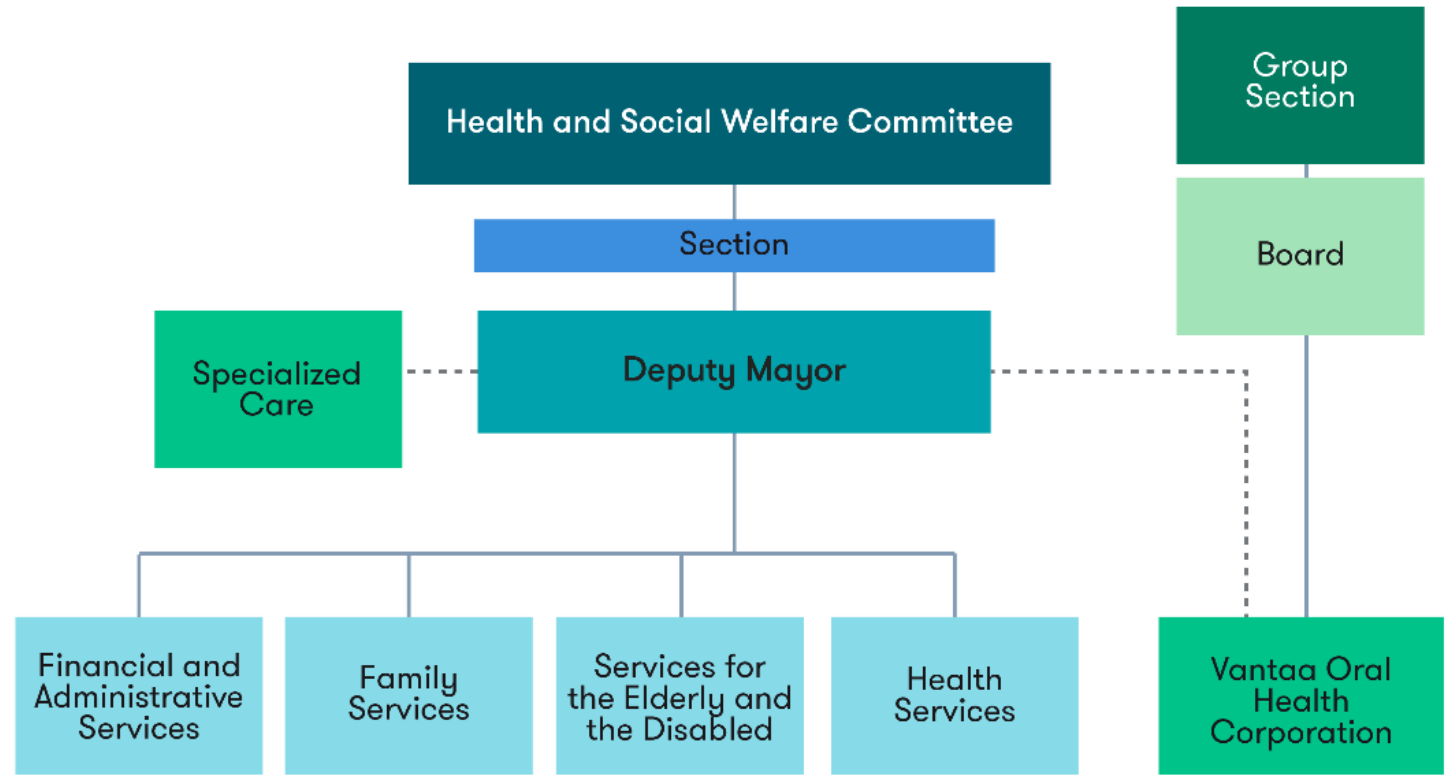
Health and Social Welfare Committee

Section

Deputy Mayor

Specialized Care

Group Section

Board

Financial and Administrative Services

Family Services

Services for the Elderly and the Disabled

Health Services

Vantaa Oral Health Corporation